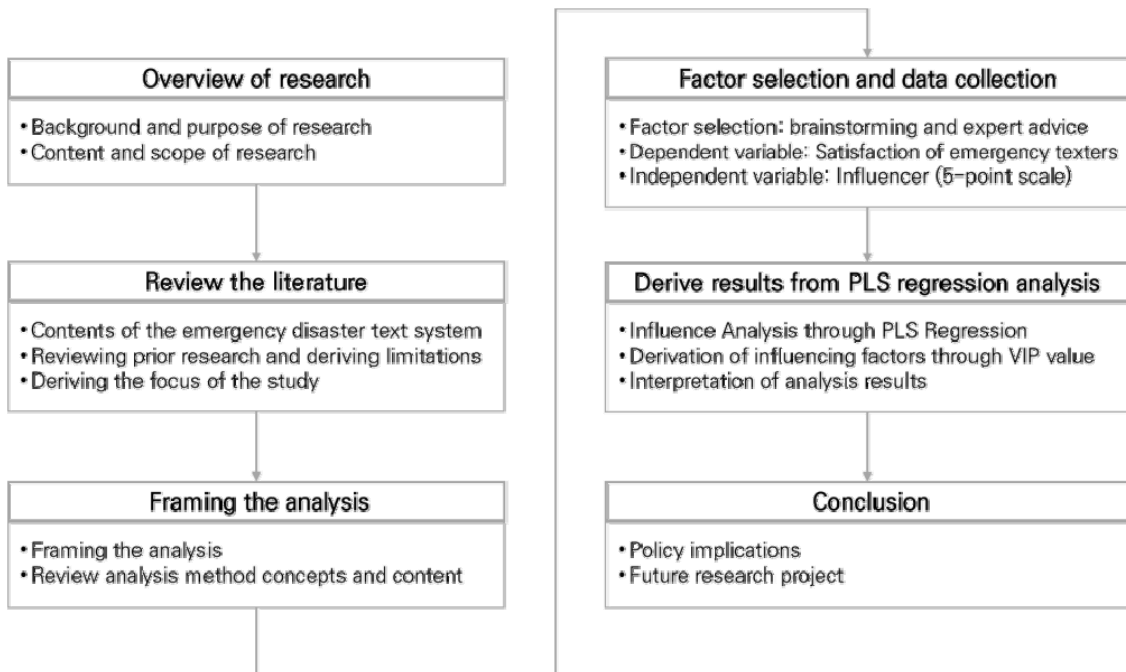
Overview of research

• Background and purpose of research
• Content and scope of research

Review the literature

• Contents of the emergency disaster text system
• Reviewing prior research and deriving limitations
• Deriving the focus of the study

Framing the analysis

• Framing the analysis
• Review analysis method concepts and content

Factor selection and data collection

• Factor selection: brainstorming and expert advice
• Dependent variable: Satisfaction of emergency texters
• Independent variable: Influencer (5-point scale)

Derive results from PLS regression analysis

• Influence Analysis through PLS Regression
• Derivation of influencing factors through VIP value
• Interpretation of analysis results

Conclusion

• Policy implications
• Future research project